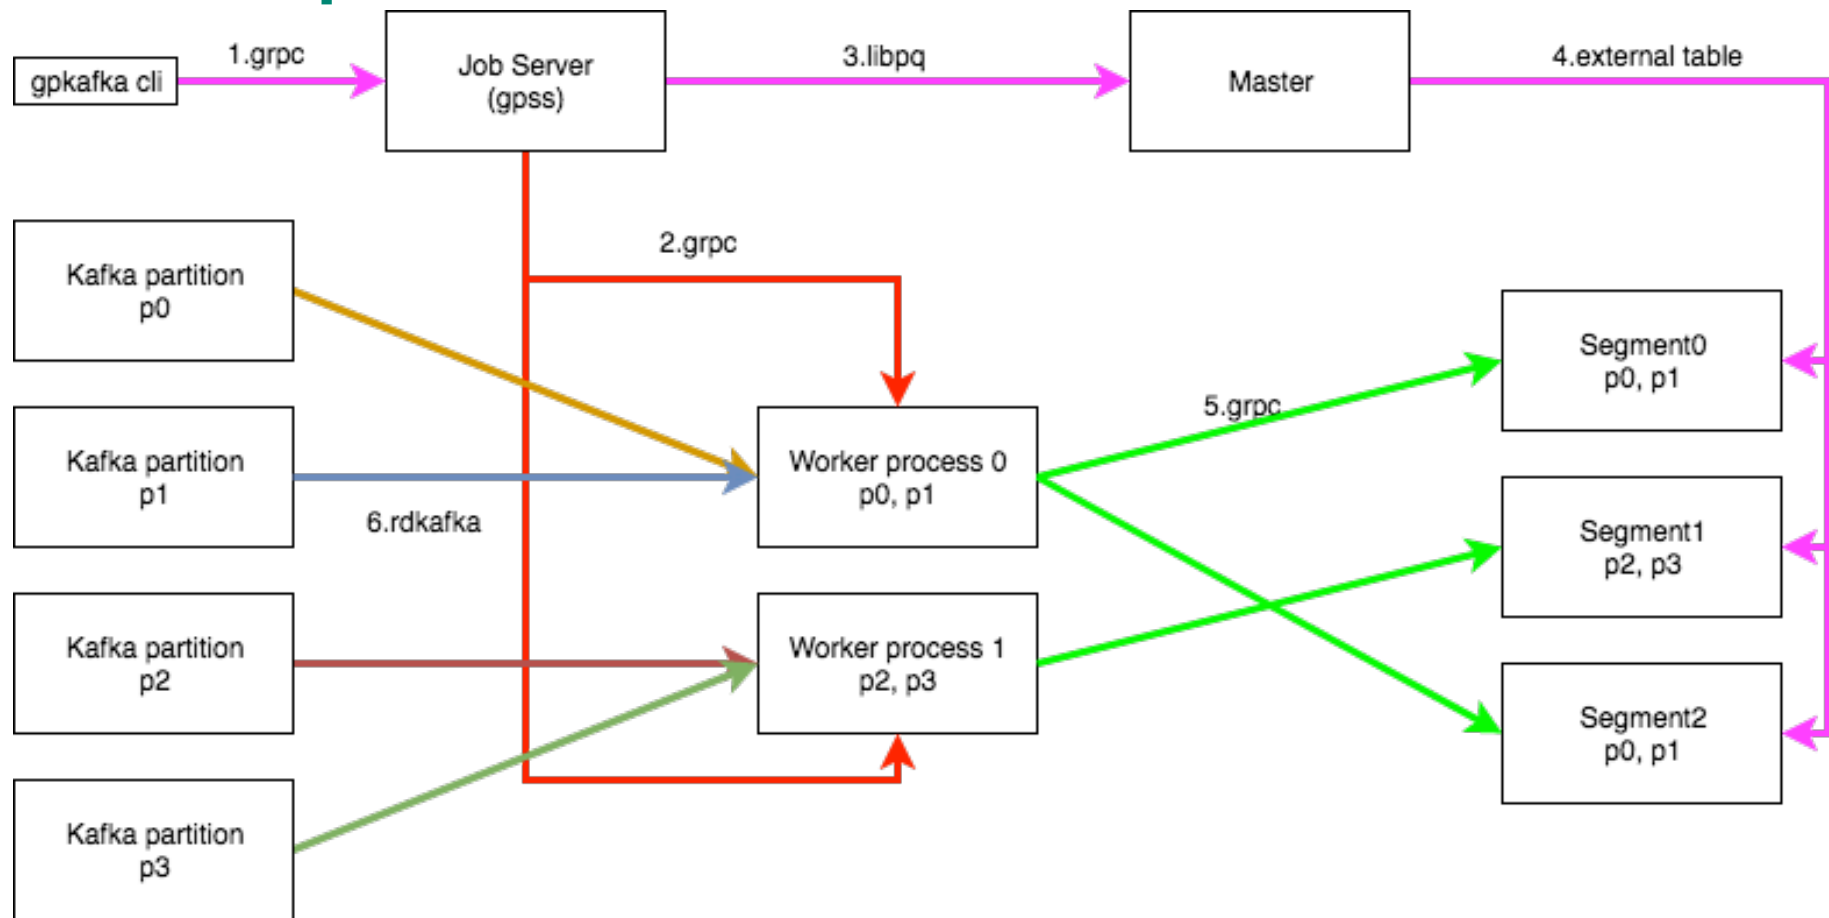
gpkafka cli

1.grpc

Job Server
(gpss)

3.libpq

Master

4.external table

2.grpc

Kafka partition
p0

Kafka partition
p1

Kafka partition
p2

Kafka partition
p3

6.rdkafka

Worker process 0
p0, p1

Worker process 1
p2, p3

5.grpc

Segment0
p0, p1

Segment1
p2, p3

Segment2
p0, p1